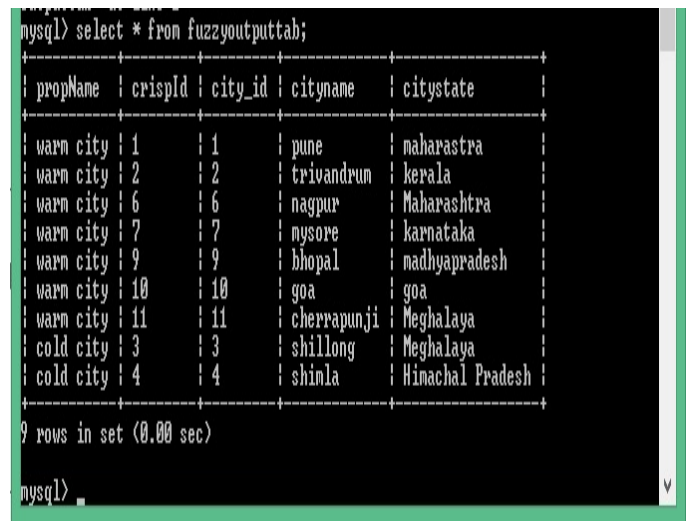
mysql> select * from fuzzyoutputtab;

| propName | crispId | city_id | cityname | citystate |
|---|---|---|---|---|
| warm city | 1 | 1 | pune | maharastra |
| warm city | 2 | 2 | trivandrum | kerala |
| warm city | 6 | 6 | nagpur | Maharashtra |
| warm city | 7 | 7 | mysore | karnataka |
| warm city | 9 | 9 | bhopal | madhyapradesh |
| warm city | 10 | 10 | goa | goa |
| warm city | 11 | 11 | cherrapunji | Meghalaya |
| cold city | 3 | 3 | shillong | Meghalaya |
| cold city | 4 | 4 | shimla | Himachal Pradesh |

9 rows in set (0.00 sec)

mysql> _